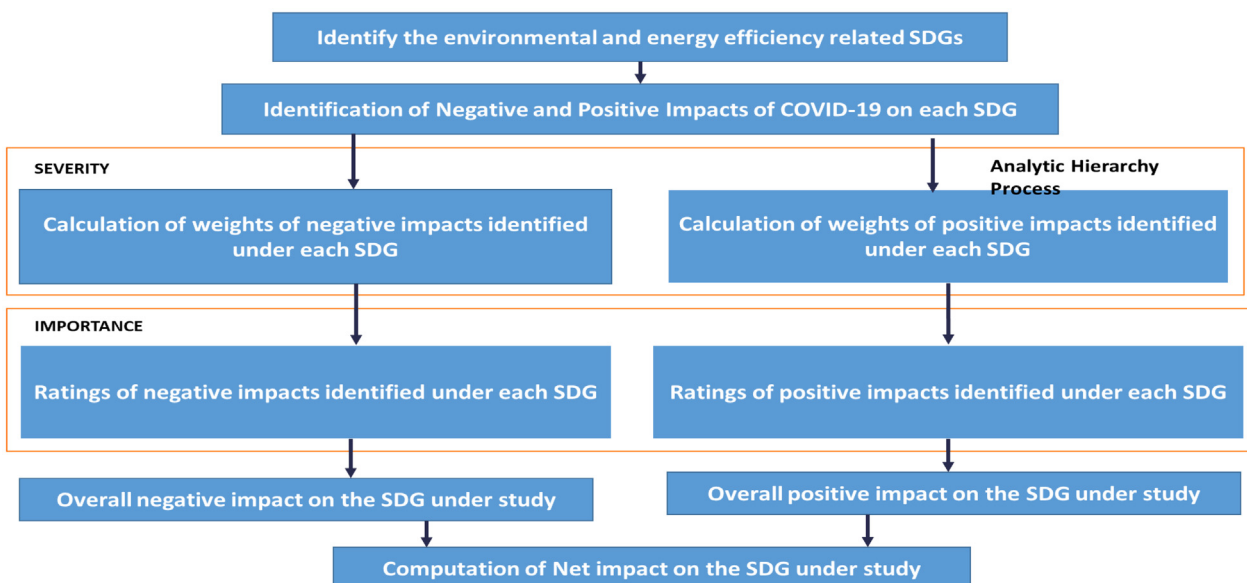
Identify the environmental and energy efficiency related SDGs

Identification of Negative and Positive Impacts of COVID-19 on each SDG

SEVERITY

Analytic Hierarchy Process

Calculation of weights of negative impacts identified under each SDG

Calculation of weights of positive impacts identified under each SDG

IMPORTANCE

Ratings of negative impacts identified under each SDG

Ratings of positive impacts identified under each SDG

Overall negative impact on the SDG under study

Overall positive impact on the SDG under study

Computation of Net impact on the SDG under study